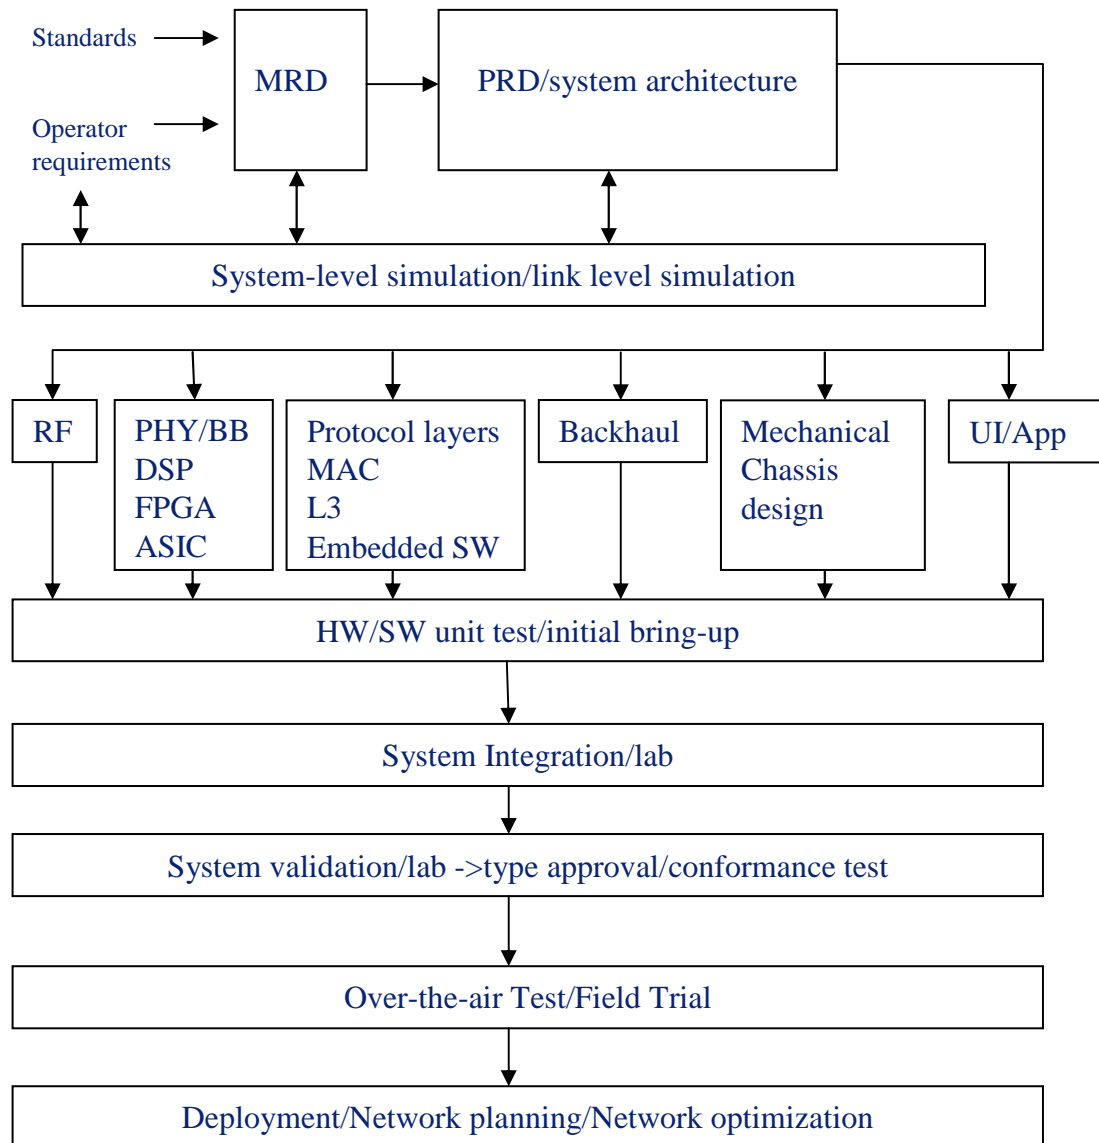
Standards

Operator requirements

MRD

PRD/system architecture

System-level simulation/link level simulation

RF

PHY/BB
DSP
FPGA
ASIC

Protocol layers
MAC
L3
Embedded SW

Backhaul

Mechanical
Chassis
design

UI/App

HW/SW unit test/initial bring-up

System Integration/lab

System validation/lab ->type approval/conformance test

Over-the-air Test/Field Trial

Deployment/Network planning/Network optimization